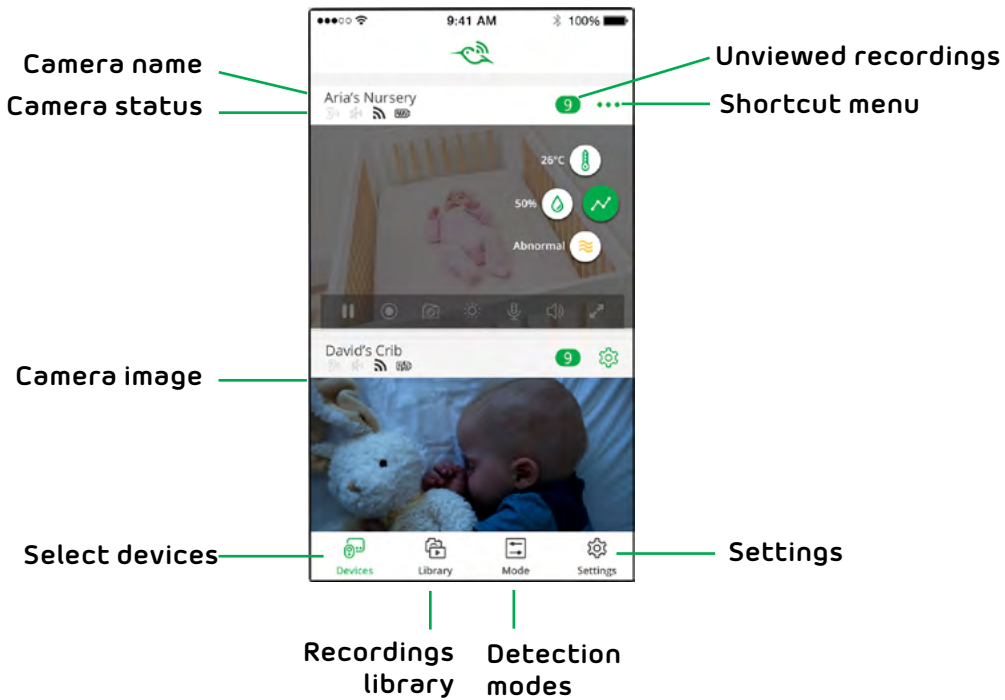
●●●○○ 9:41 AM 100%

Camera name

Unviewed recordings

Camera status

Shortcut menu

Aria's Nursery

9

26°C

50%

Abnormal

David's Crib

9

Camera image

Select devices

Settings

Devices

Library

Mode

Settings

Recordings library

Detection modes